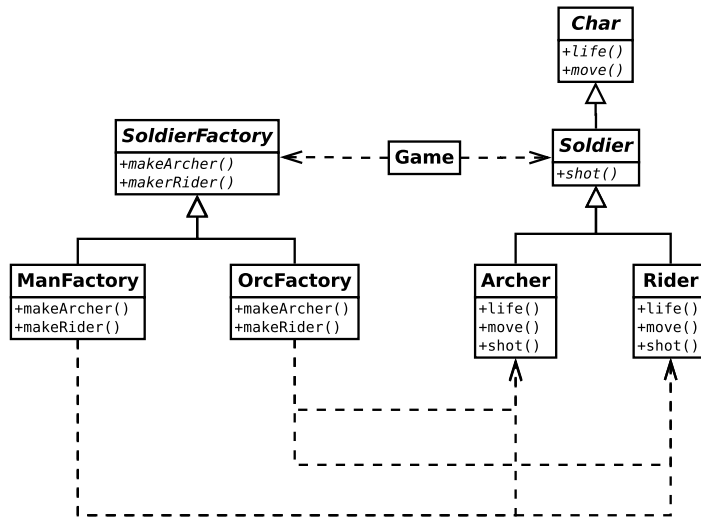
Char
+life()
+move()

SoldierFactory
+makeArcher()
+makerRider()

Game

Soldier
+shot()

ManFactory
+makeArcher()
+makeRider()

OrcFactory
+makeArcher()
+makeRider()

Archer
+life()
+move()
+shot()

Rider
+life()
+move()
+shot()